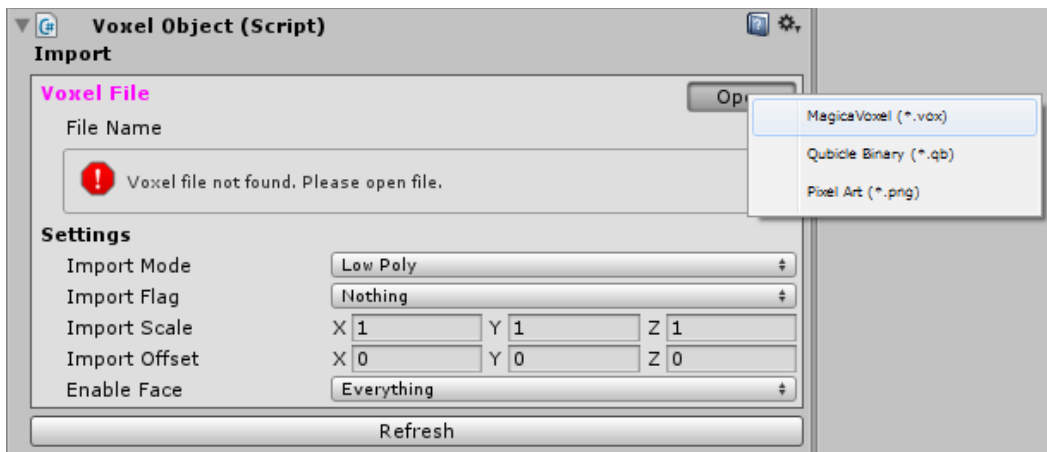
Voxel Object (Script)
Import

Voxel File
Ope
MagicaVoxel (*.vox)
Qubicle Binary (*.qb)
Pixel Art (*.png)

File Name

Voxel file not found. Please open file.

Settings

| Import Mode | Low Poly |
|---|---|
| Import Flag | Nothing |
| Import Scale | X 1 Y 1 Z 1 |
| Import Offset | X 0 Y 0 Z 0 |
| Enable Face | Everything |

Refresh